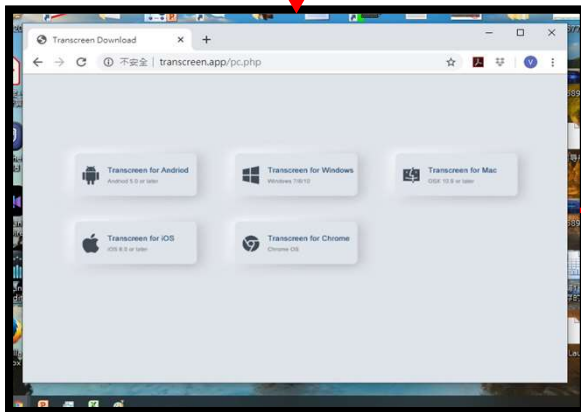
Transcreen Download

不安全 | transcreen.app/pc.php

V

Transcreen for Andriod
Android 5.0 or later

Transcreen for Windows
Windows 7/8/10

Transcreen for Mac
OSX 10.9 or later

Transcreen for iOS
iOS 8.0 or later

Transcreen for Chrome
Chrome OS